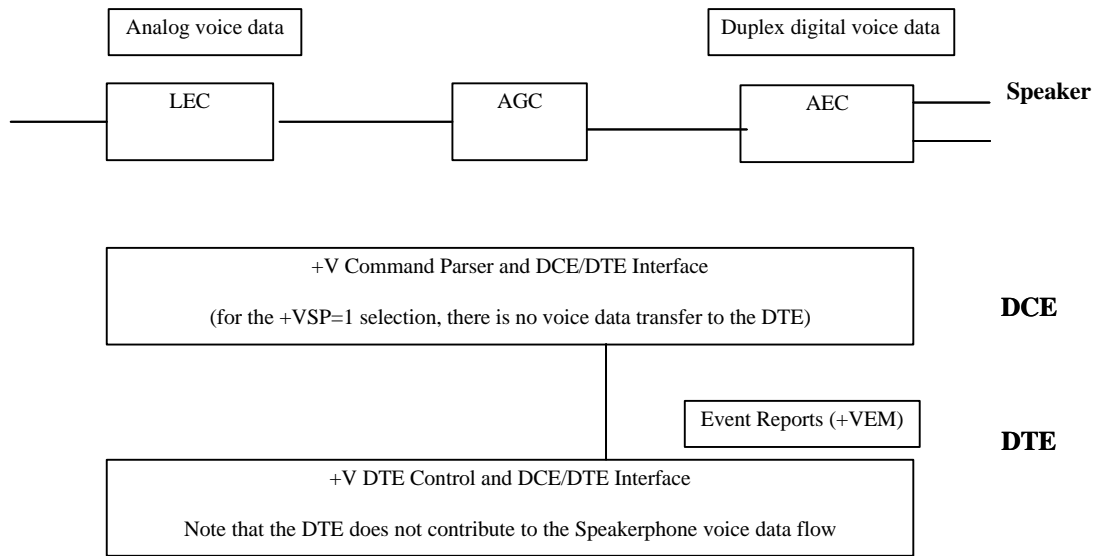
Analog voice data

Duplex digital voice data

LEC

AGC

AEC

Speaker

+V Command Parser and DCE/DTE Interface

(for the +VSP=1 selection, there is no voice data transfer to the DTE)

DCE

Event Reports (+VEM)

DTE

+V DTE Control and DCE/DTE Interface

Note that the DTE does not contribute to the Speakerphone voice data flow